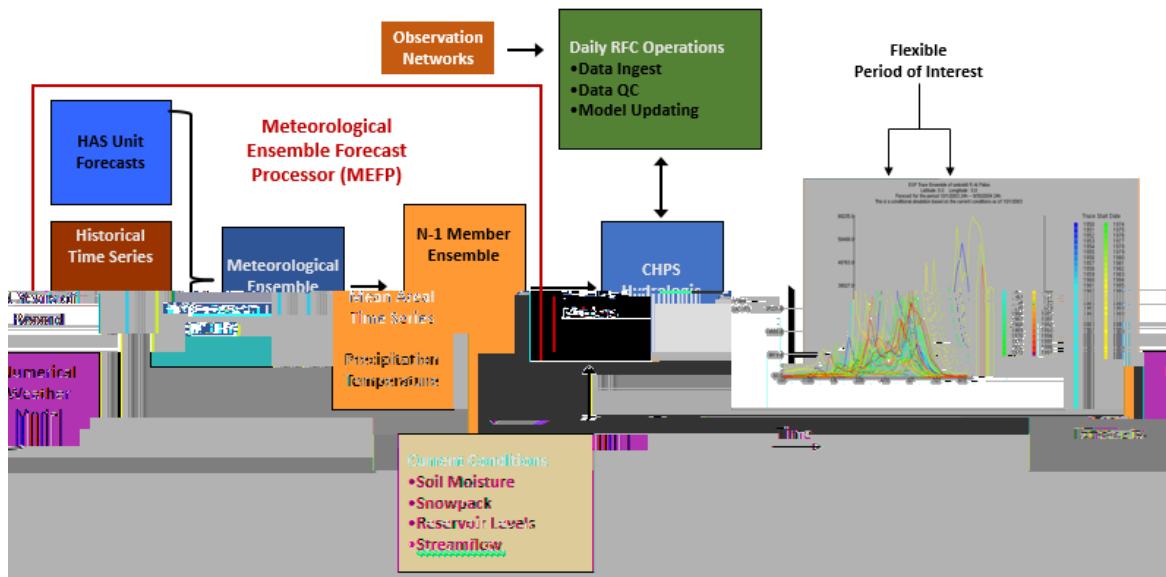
Observation Networks

Daily RFC Operations
•Data Ingest
•Data QC
•Model Updating

Flexible Period of Interest

HAS Unit Forecasts

Meteorological Ensemble Forecast Processor (MEFP)

Historical Time Series

Meteorological Ensemble

N-1 Member Ensemble

CHPS Hydrologic

Mean Areal Time Series

Precipitation Temperature

Numerical Weather Model

Current Conditions
•Soil Moisture
•Snowpack
•Reservoir Levels
•Streamflow

Time